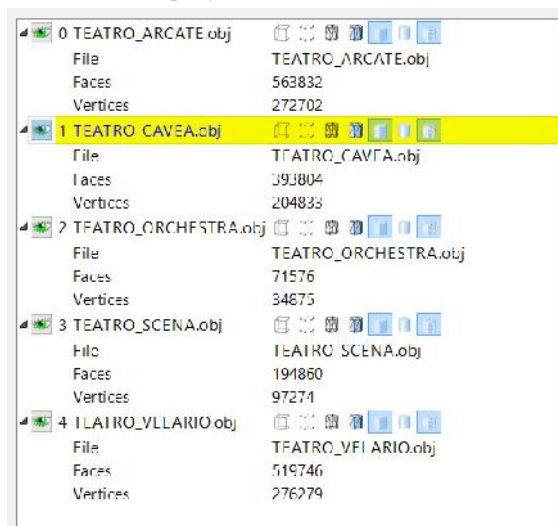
0 TEATRO_ARCATE.obj
File TEATRO_ARCATE.obj
Faces 563832
Vertices 272702
1 TEATRO_CAVEA.obj
File TEATRO_CAVEA.obj
Faces 393804
Vertices 204833
2 TEATRO_ORCHESTRA.obj
File TEATRO_ORCHESTRA.obj
Faces 71576
Vertices 34875
3 TEATRO_SCENA.obj
File TEATRO_SCENA.obj
Faces 194860
Vertices 97274
4 TEATRO_VELARIO.obj
File TEATRO_VELARIO.obj
Faces 519746
Vertices 276279